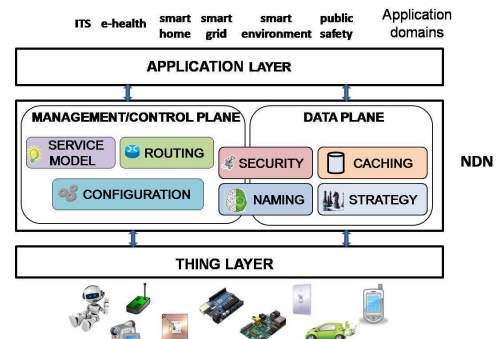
ITS e-health smart home smart grid smart environment public safety Application domains

APPLICATION LAYER

MANAGEMENT/CONTROL PLANE

SERVICE MODEL

ROUTING

CONFIGURATION

DATA PLANE

SECURITY

CACHING

NAMING

STRATEGY

NDN

THING LAYER